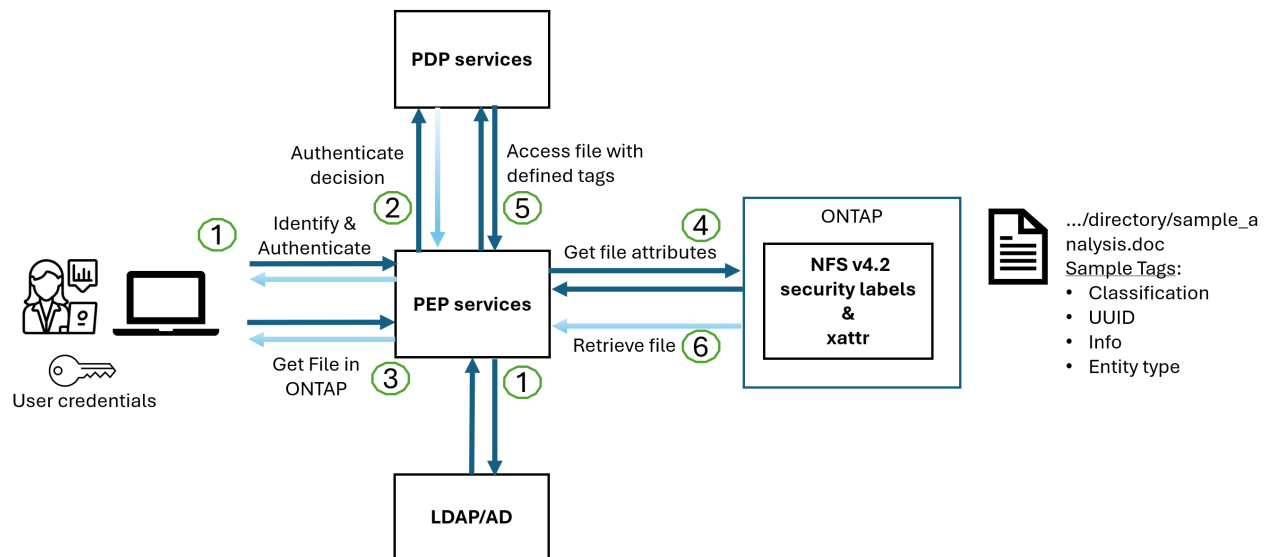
PDP services

Authenticate decision

2

Access file with defined tags

5

1

Identify & Authenticate

4

Get file attributes

ONTAP

NFS v4.2 security labels & xattr

.../directory/sample_analysis.doc
Sample Tags:
• Classification
• UUID
• Info
• Entity type

PEP services

Retrieve file

6

Get File in ONTAP

3

1

User credentials

LDAP/AD